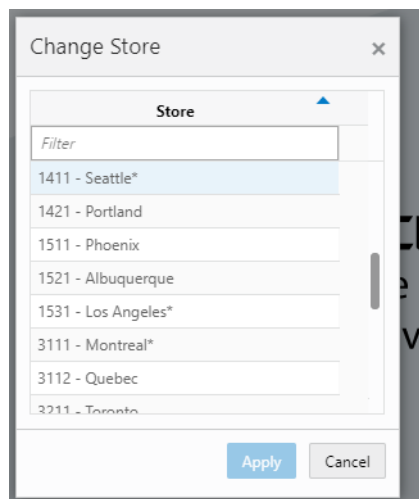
Change Store ×

| Store |
|---|
| Filter |
| 1411 - Seattle* |
| 1421 - Portland |
| 1511 - Phoenix |
| 1521 - Albuquerque |
| 1531 - Los Angeles* |
| 3111 - Montreal* |
| 3112 - Quebec |
| 3211 - Toronto |

Apply Cancel